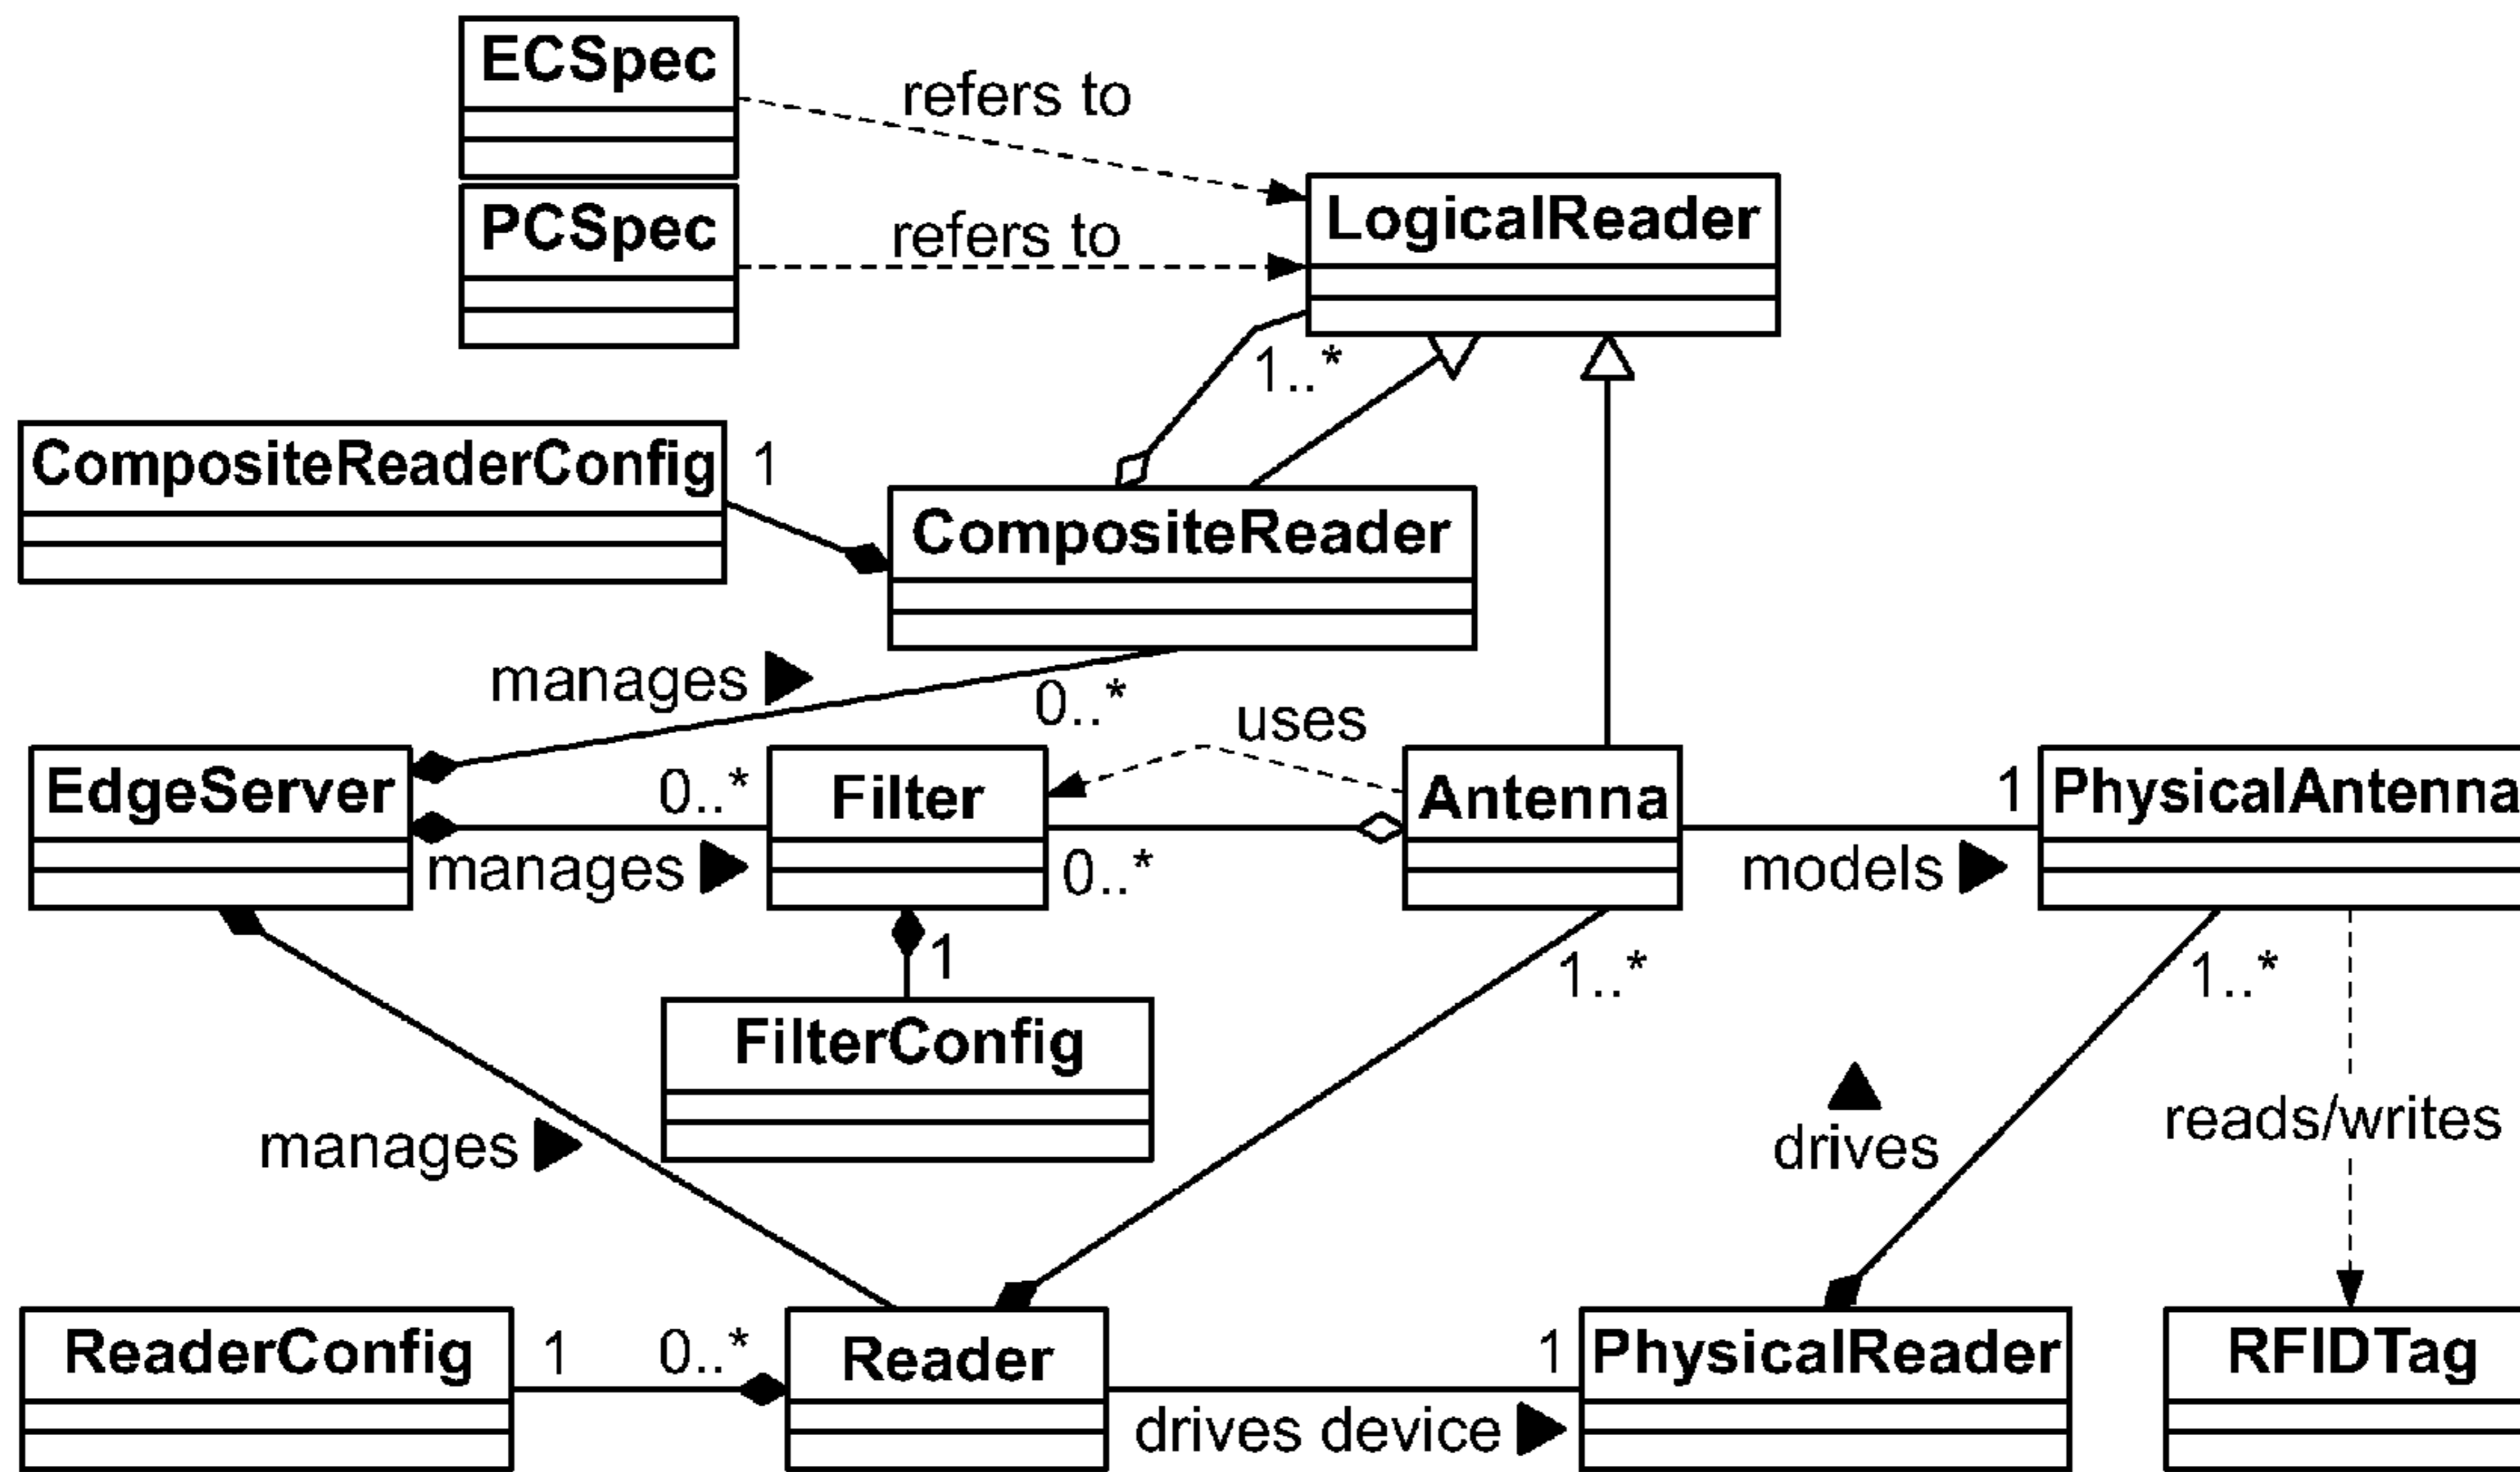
ECSpec
refers to
LogicalReader
PCSpec
refers to
1..*
CompositeReaderConfig
1
CompositeReader
manages ▶
0..*
uses
EdgeServer
0..*
Filter
Antenna
1
PhysicalAntenna
manages ▶
0..*
models ▶
1
1..*
1..*
FilterConfig
▲
drives
reads/writes
manages ▶
ReaderConfig
1
0..*
Reader
1
PhysicalReader
RFIDTag
drives device ▶